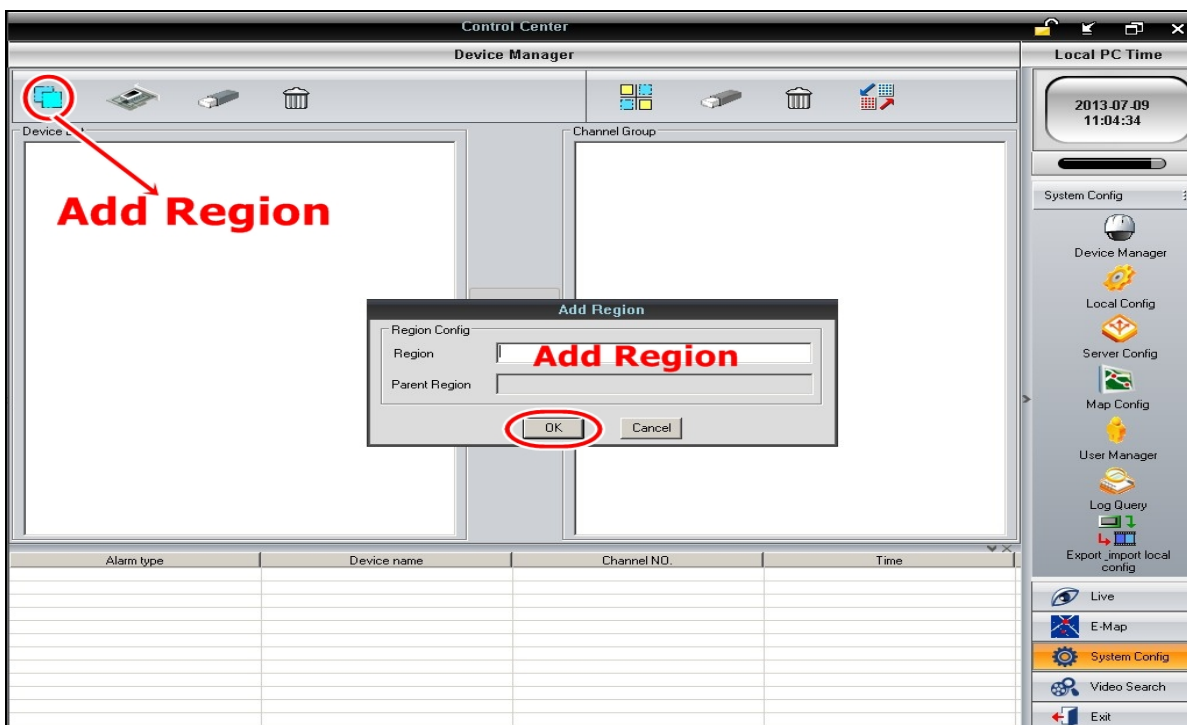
Control Center

Device Manager

Local PC Time

2013-07-09
11:04:34

Device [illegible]

Channel Group

Add Region

Add Region

Region Config

Region

Add Region

Parent Region

OK

Cancel

System Config

Device Manager

Local Config

Server Config

Map Config

User Manager

Log Query

Export_import local config

| Alarm type | Device name | Channel NO. | Time |
|---|---|---|---|

Live

E-Map

System Config

Video Search

Exit